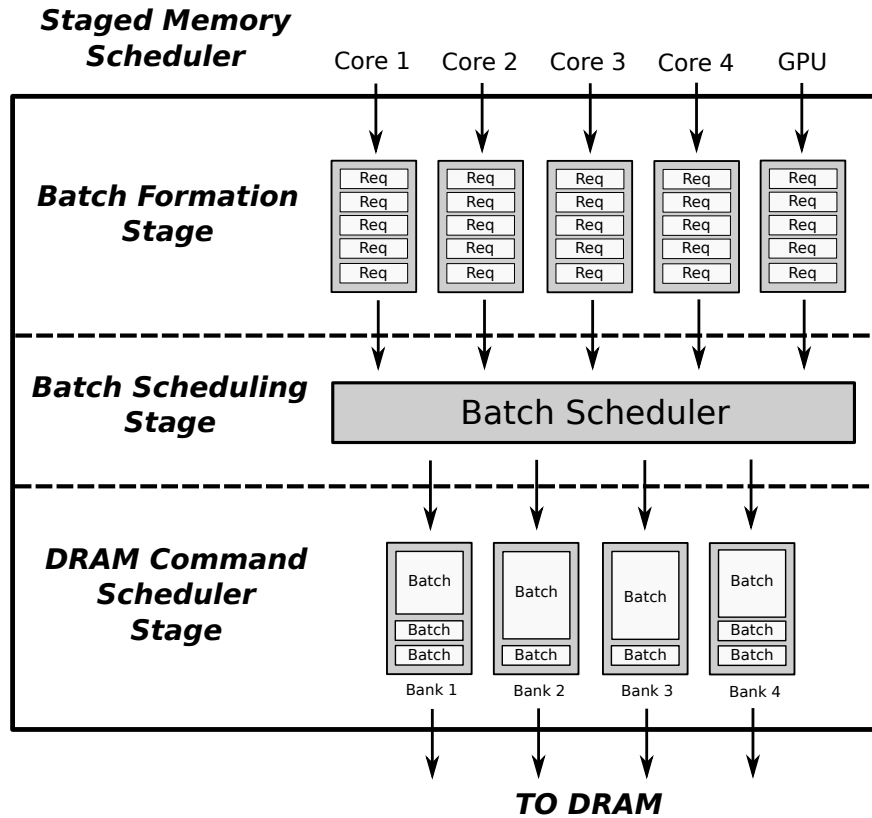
Staged Memory Scheduler

Core 1 Core 2 Core 3 Core 4 GPU

Batch Formation Stage

Req
Req
Req
Req
Req

Req
Req
Req
Req
Req

Req
Req
Req
Req
Req

Req
Req
Req
Req
Req

Req
Req
Req
Req
Req

Batch Scheduling Stage

Batch Scheduler

DRAM Command Scheduler Stage

Batch
Batch
Batch
Bank 1

Batch
Batch
Bank 2

Batch
Batch
Bank 3

Batch
Batch
Batch
Bank 4

TO DRAM